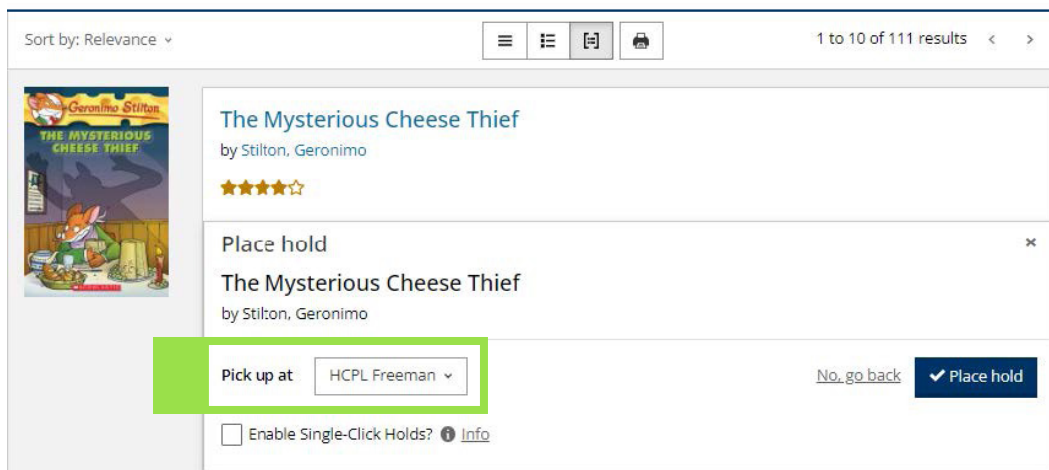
Sort by: Relevance

1 to 10 of 111 results

Geronimo Stilton
THE MYSTERIOUS CHEESE THIEF
SCHOLASTIC

The Mysterious Cheese Thief
by Stilton, Geronimo

Place hold

×

The Mysterious Cheese Thief
by Stilton, Geronimo

Pick up at HCPL Freeman

No, go back

Place hold

Enable Single-Click Holds? Info